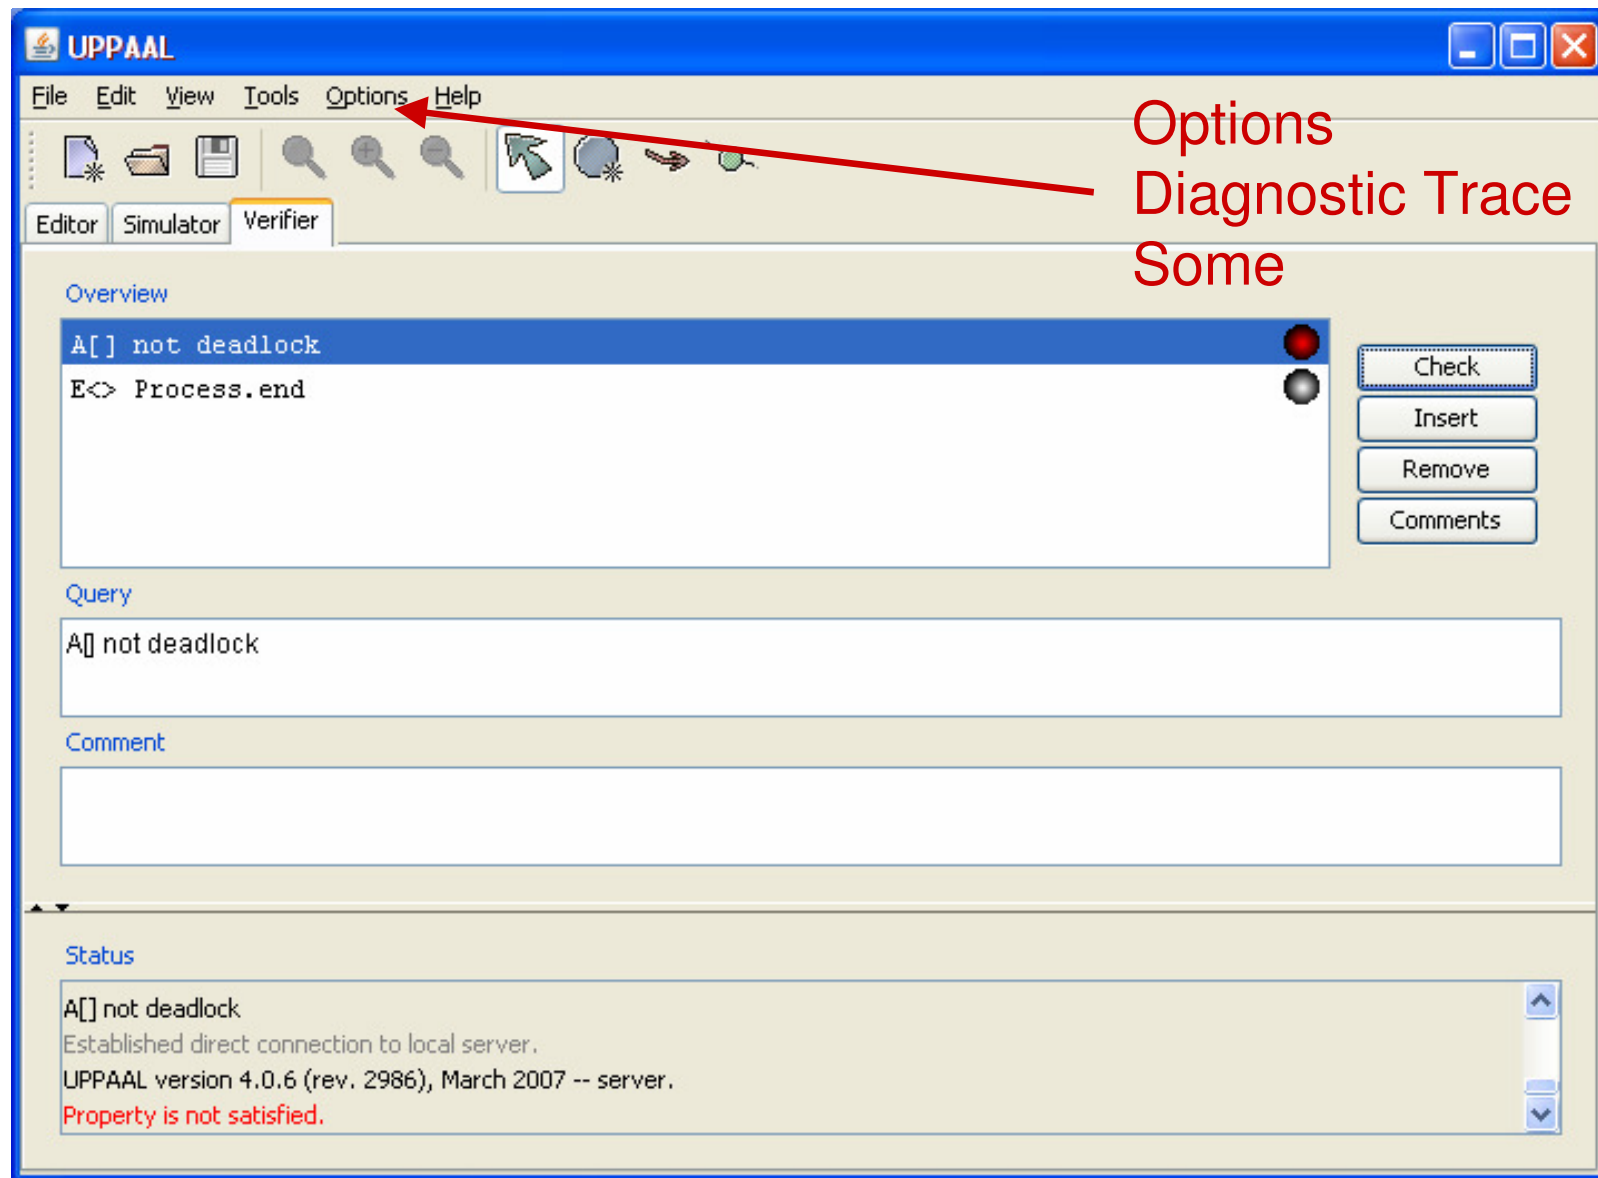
UPPAAL

File Edit View Tools Options Help

Options
Diagnostic Trace
Some

Editor Simulator Verifier

Overview

A[] not deadlock
E<> Process.end

Check
Insert
Remove
Comments

Query

A[] not deadlock

Comment

Status

A[] not deadlock
Established direct connection to local server.
UPPAAL version 4.0.6 (rev. 2986), March 2007 -- server.
Property is not satisfied.